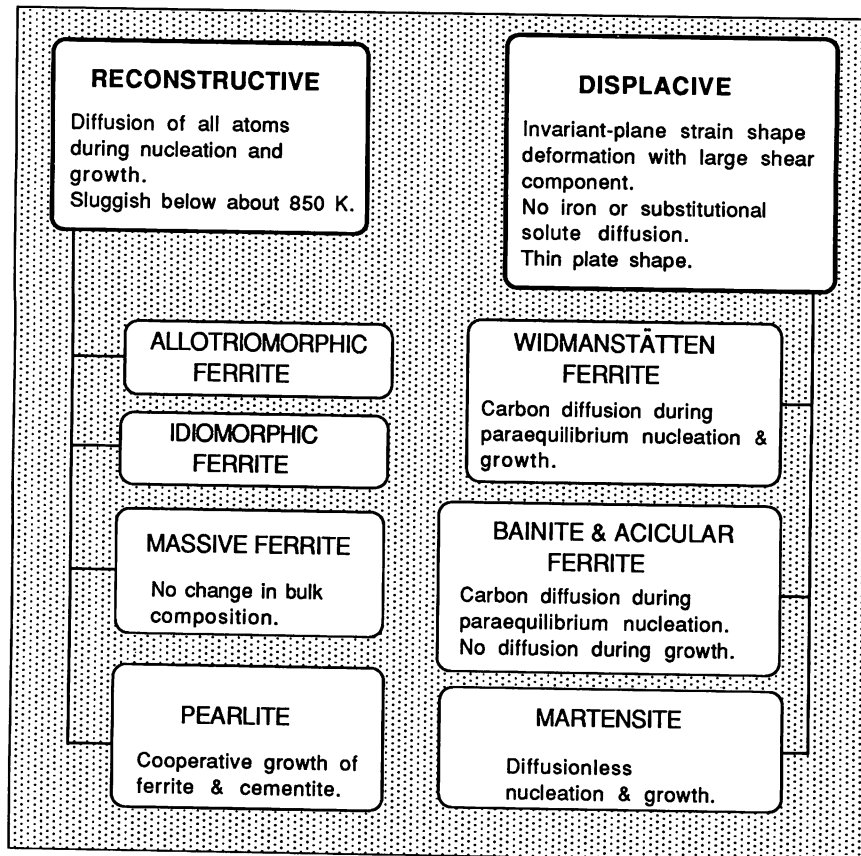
RECONSTRUCTIVE

Diffusion of all atoms during nucleation and growth.
Sluggish below about 850 K.

DISPLACIVE

Invariant-plane strain shape deformation with large shear component.
No iron or substitutional solute diffusion.
Thin plate shape.

ALLOTRIOMORPHIC FERRITE

IDIOMORPHIC FERRITE

MASSIVE FERRITE

No change in bulk composition.

PEARLITE

Cooperative growth of ferrite & cementite.

WIDMANSTÄTTEN FERRITE

Carbon diffusion during paraequilibrium nucleation & growth.

BAINITE & ACICULAR FERRITE

Carbon diffusion during paraequilibrium nucleation.
No diffusion during growth.

MARTENSITE

Diffusionless nucleation & growth.